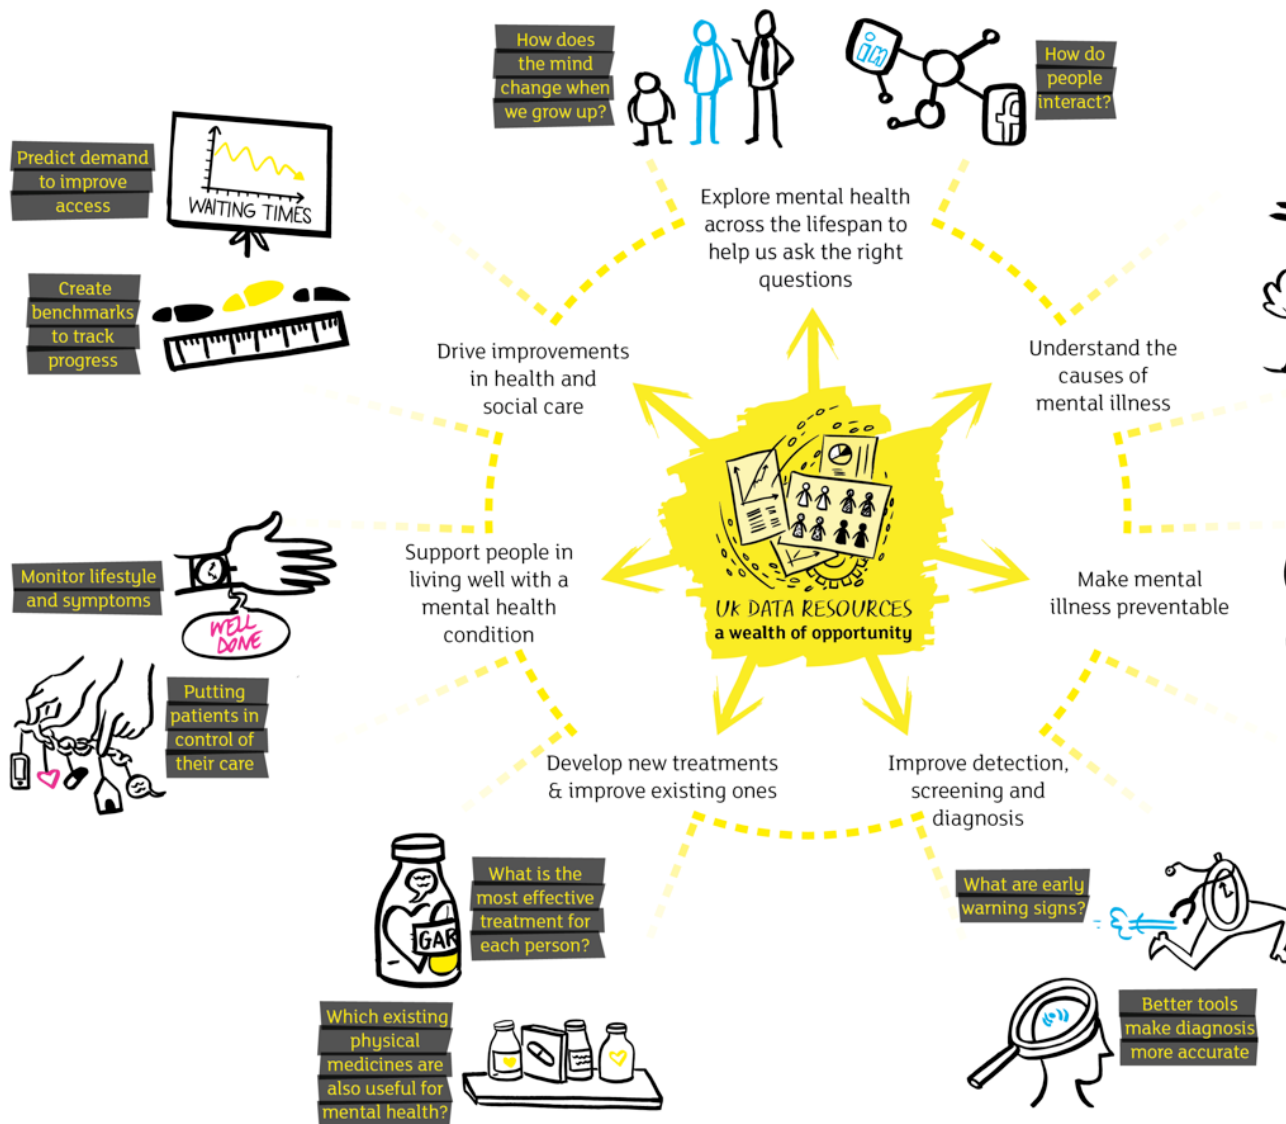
How does the mind change when we grow up?

How do people interact?

Predict demand to improve access

WAITING TIMES

Create benchmarks to track progress

Explore mental health across the lifespan to help us ask the right questions

Drive improvements in health and social care

Understand the causes of mental illness

Monitor lifestyle and symptoms

WELL DONE

Support people in living well with a mental health condition

UK DATA RESOURCES
a wealth of opportunity

Make mental illness preventable

Putting patients in control of their care

Develop new treatments & improve existing ones

Improve detection, screening and diagnosis

What is the most effective treatment for each person?

GAR

What are early warning signs?

Which existing physical medicines are also useful for mental health?

Better tools make diagnosis more accurate